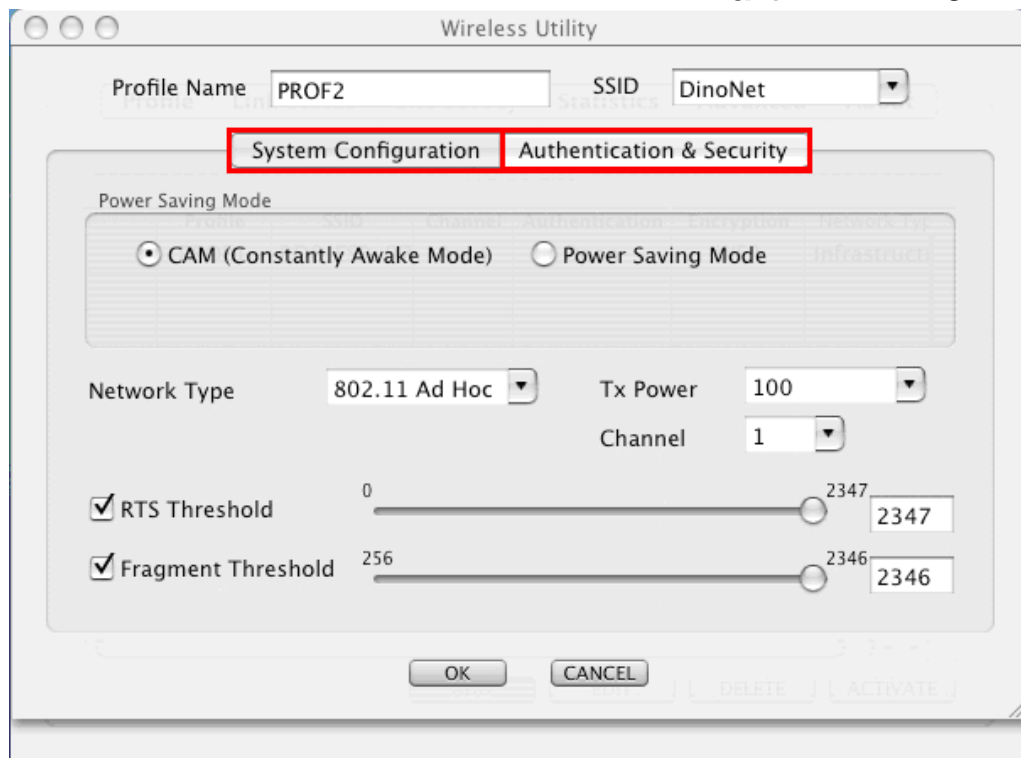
Wireless Utility

Profile Name PROF2

SSID DinoNet

System Configuration

Authentication & Security

Power Saving Mode

CAM (Constantly Awake Mode)

Power Saving Mode

Network Type 802.11 Ad Hoc

Tx Power 100

Channel 1

RTS Threshold 0 2347 2347

Fragment Threshold 256 2346 2346

OK CANCEL